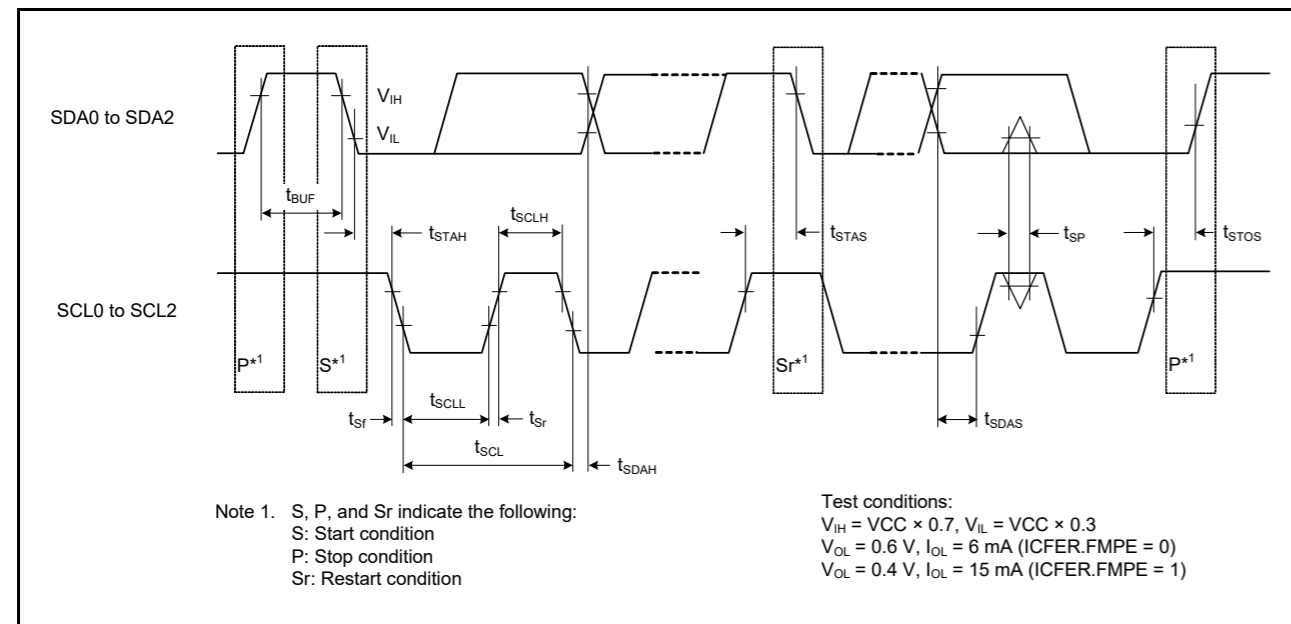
SDA0 to SDA2

$V_{IH}$

$V_{IL}$

$t_{BUF}$

$t_{SCLH}$

$t_{STAH}$

$t_{STAS}$

$t_{SP}$

$t_{STOS}$

SCL0 to SCL2

P*1

S*1

Sr*1

P*1

$t_{Sf}$

$t_{SCLL}$

$t_{Sr}$

$t_{SCL}$

$t_{SDAH}$

$t_{SDAS}$

Note 1. S, P, and Sr indicate the following:
S: Start condition
P: Stop condition
Sr: Restart condition

Test conditions:
$V_{IH}$ = VCC × 0.7, $V_{IL}$ = VCC × 0.3
$V_{OL}$ = 0.6 V, $I_{OL}$ = 6 mA (ICFER.FMPE = 0)
$V_{OL}$ = 0.4 V, $I_{OL}$ = 15 mA (ICFER.FMPE = 1)